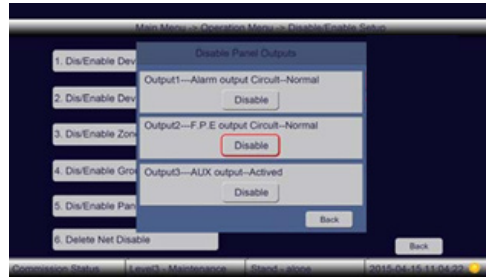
Main Menu -> Operation Menu -> Disable/Enable Setup

1. Dis/Enable Dev

2. Dis/Enable Dev

3. Dis/Enable Zon

4. Dis/Enable Gro

5. Dis/Enable Pan

6. Delete Net Disable

Disable Panel Outputs

Output1—Alarm output Circuit--Normal

Disable

Output2—F.P.E output Circuit--Normal

Disable

Output3—AUX output--Actived

Disable

Back

Back

Commission Status

Level3 - Maintenance

Stand - alone

2015-04-15 11:04:22